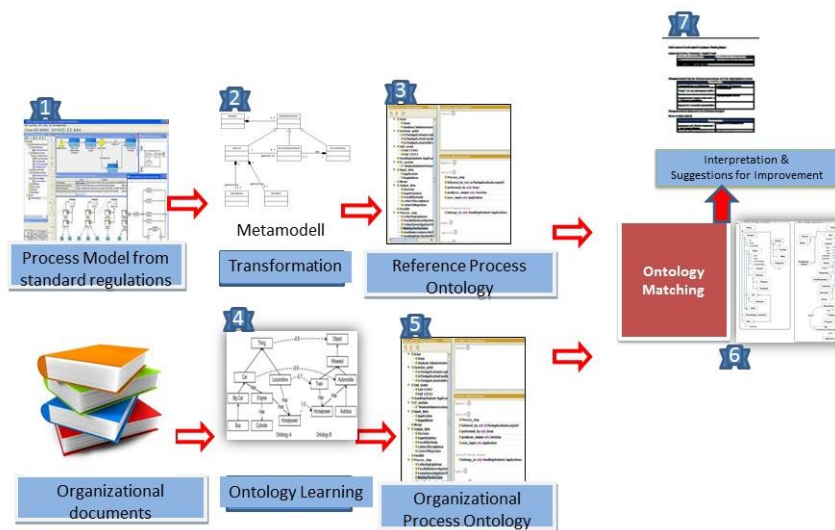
1

Process Model from standard regulations

2

Metamodell

Transformation

3

Reference Process Ontology

7

Interpretation & Suggestions for Improvement

Ontology Matching

6

4

Thing

Object

Car

Locomotive

Train

Wheeled

Automobile

Big Car

Engine

Horsepower

Autobus

Bus

Cylinder

Ontology A

Ontology B

5

Organizational documents

Ontology Learning

Organizational Process Ontology